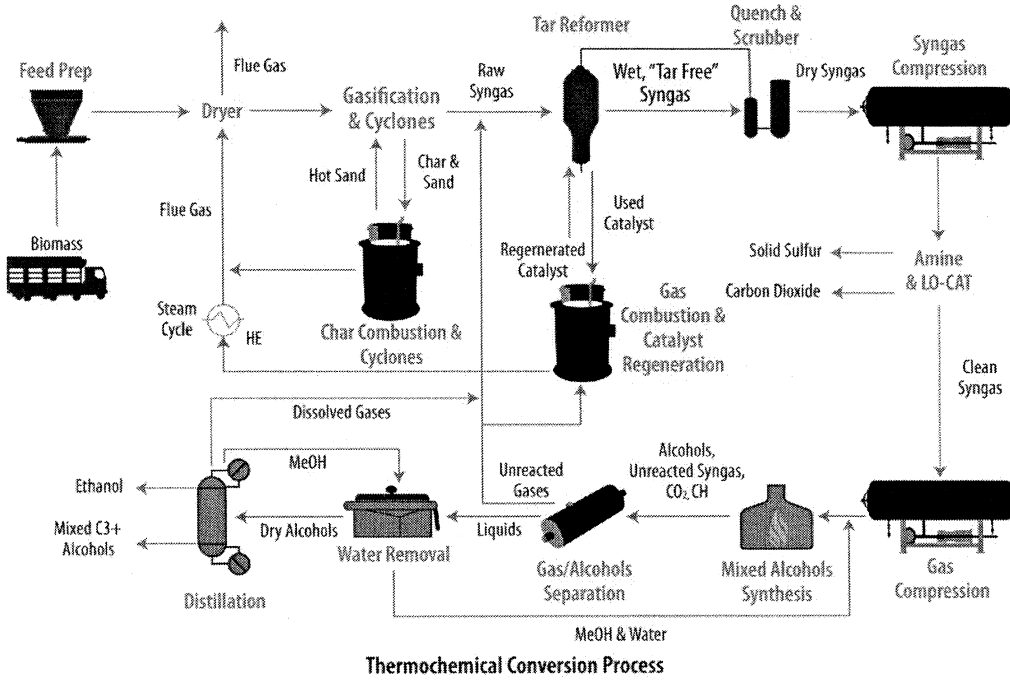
Feed Prep

Biomass

Flue Gas

Dryer

Flue Gas

Steam Cycle

HE

Gasification & Cyclones

Hot Sand

Char & Sand

Char Combustion & Cyclones

Raw Syngas

Tar Reformer

Wet, "Tar Free" Syngas

Used Catalyst

Regernerated Catalyst

Gas Combustion & Catalyst Regeneration

Quench & Scrubber

Dry Syngas

Syngas Compression

Solid Sulfur

Carbon Dioxide

Amine & LO-CAT

Clean Syngas

Dissolved Gases

MeOH

Ethanol

Mixed C3+ Alcohols

Distillation

Dry Alcohols

Water Removal

Unreacted Gases

Liquids

Gas/Alcohols Separation

Alcohols, Unreacted Syngas, $CO_2$ CH

Mixed Alcohols Synthesis

Gas Compression

MeOH & Water

Thermochemical Conversion Process